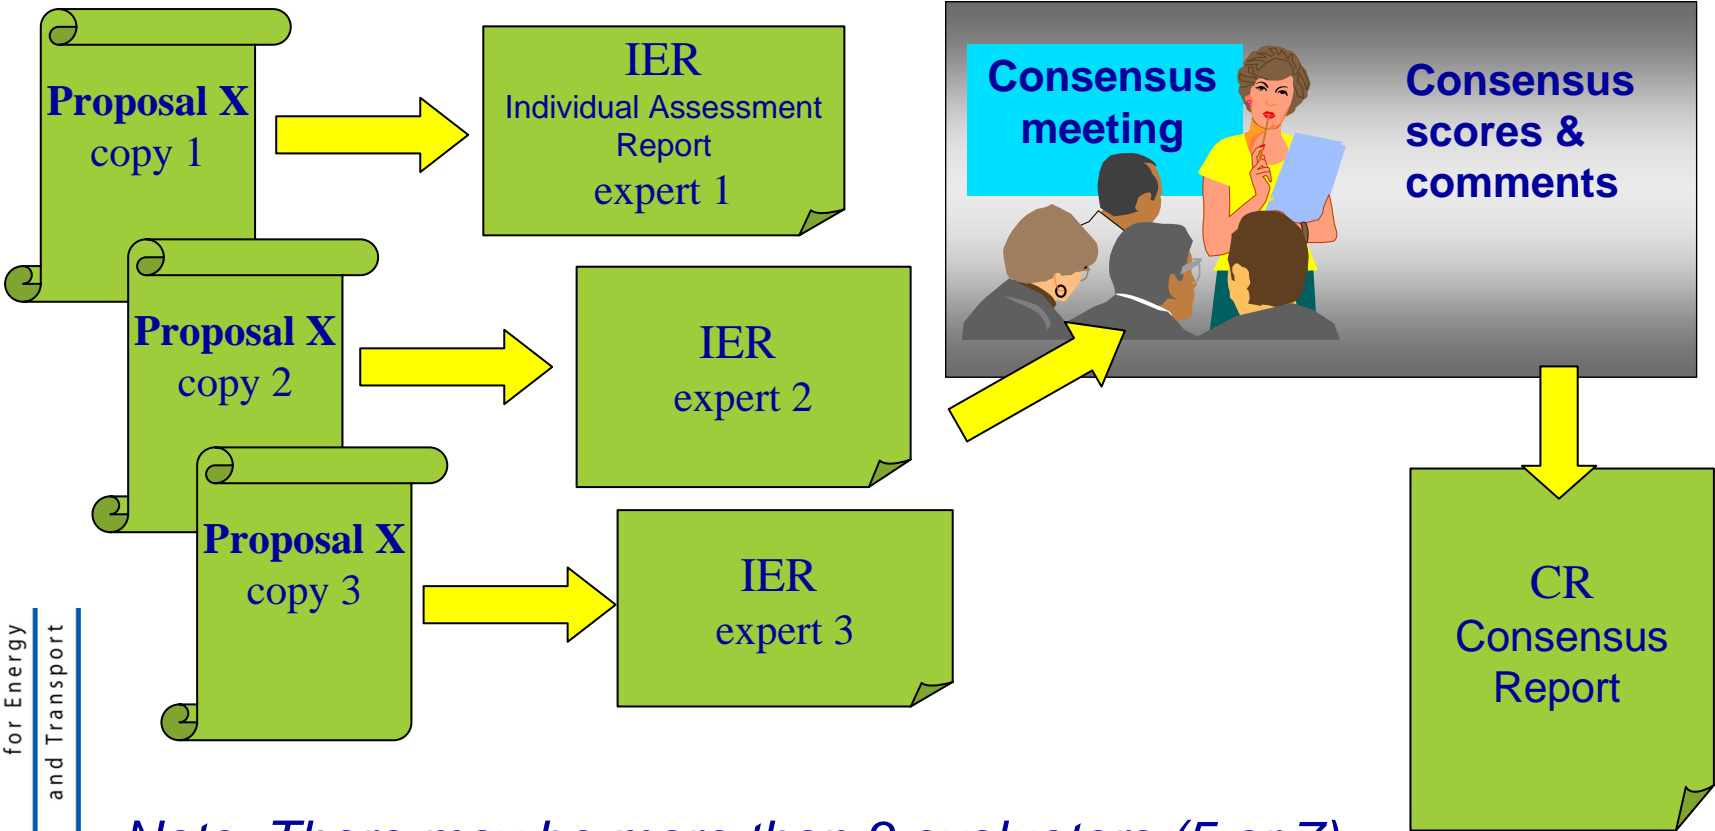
Proposal X
copy 1

IER
Individual Assessment Report
expert 1

Proposal X
copy 2

IER
expert 2

Proposal X
copy 3

IER
expert 3

Consensus meeting

Consensus scores & comments

CR
Consensus Report

for Energy
and Transport

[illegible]